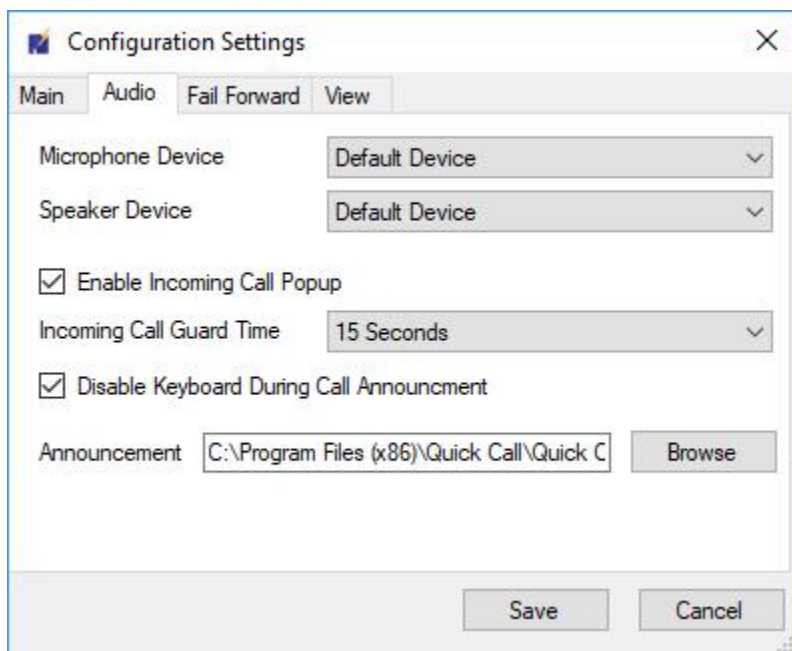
Configuration Settings

×

Main | Audio | Fail Forward | View

Microphone Device | Default Device

Speaker Device | Default Device

☑ Enable Incoming Call Popup

Incoming Call Guard Time | 15 Seconds

☑ Disable Keyboard During Call Announcment

Announcement | C:\Program Files (x86)\Quick Call\Quick C | Browse

Save | Cancel